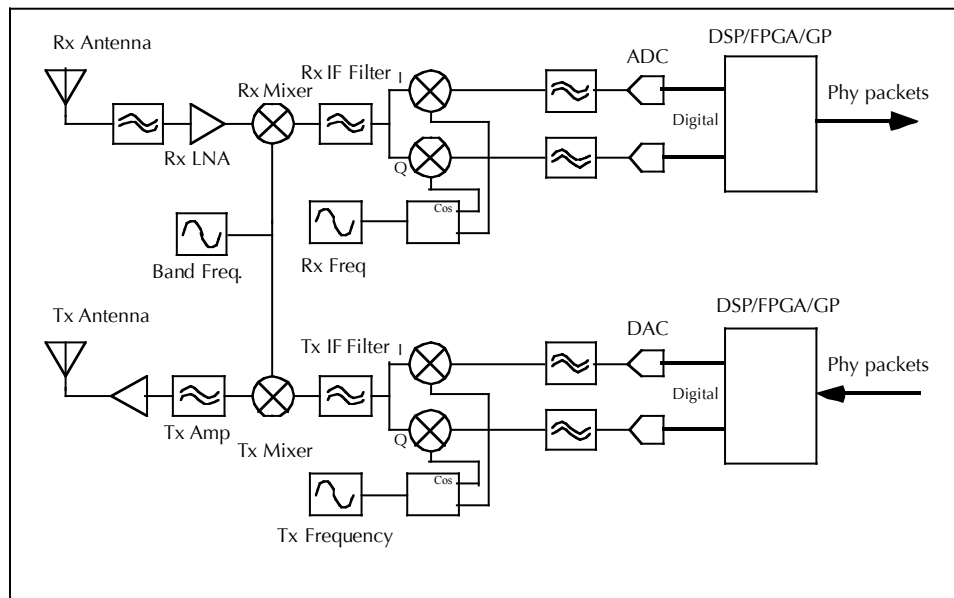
Rx Antenna

Rx Mixer

Rx IF Filter

I

ADC

DSP/FPGA/GP

Phy packets

Digital

Rx LNA

Q

Cos

Band Freq.

Rx Freq

Tx Antenna

DSP/FPGA/GP

DAC

Tx IF Filter

I

Phy packets

Digital

Q

Tx Amp

Tx Mixer

Cos

Tx Frequency